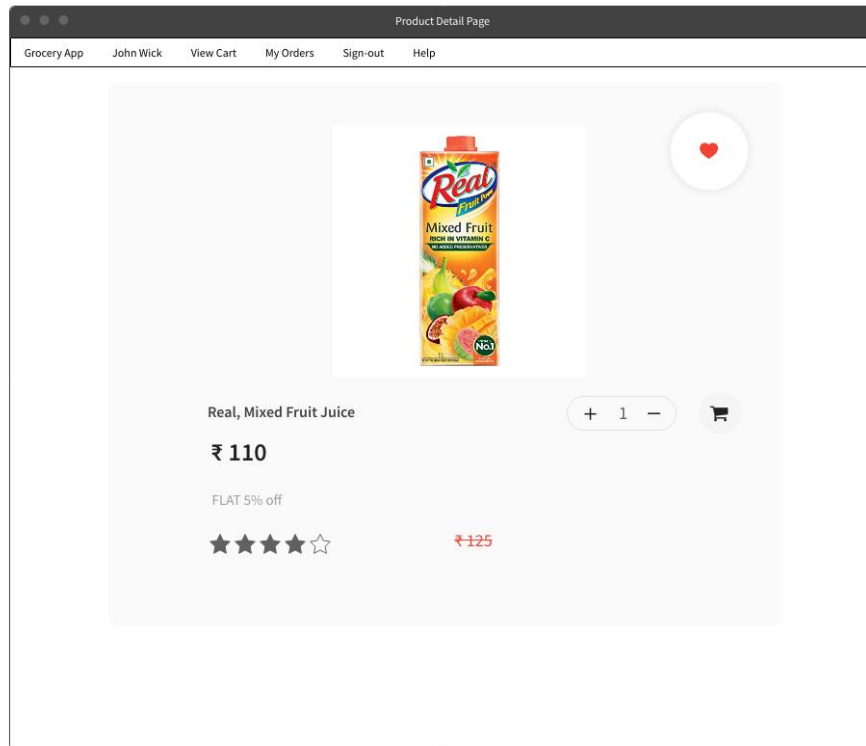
Product Detail Page

Grocery App John Wick View Cart My Orders Sign-out Help

Real Fruit Power
Mixed Fruit
RICH IN VITAMIN C
NO ADDED PRESERVATIVES
No.1

Real, Mixed Fruit Juice

+ 1 −

₹ 110

FLAT 5% off

₹125